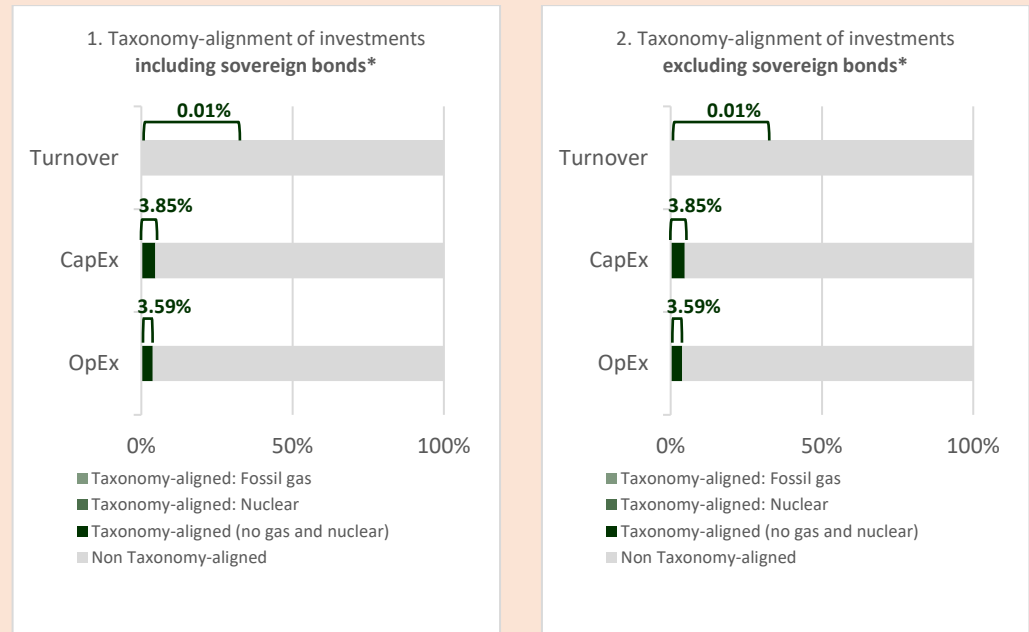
1. Taxonomy-alignment of investments **including sovereign bonds***

0.01%

Turnover

3.85%

CapEx

3.59%

OpEx

0%

50%

100%

Taxonomy-aligned: Fossil gas

Taxonomy-aligned: Nuclear

Taxonomy-aligned (no gas and nuclear)

Non Taxonomy-aligned

2. Taxonomy-alignment of investments **excluding sovereign bonds***

0.01%

Turnover

3.85%

CapEx

3.59%

OpEx

0%

50%

100%

Taxonomy-aligned: Fossil gas

Taxonomy-aligned: Nuclear

Taxonomy-aligned (no gas and nuclear)

Non Taxonomy-aligned